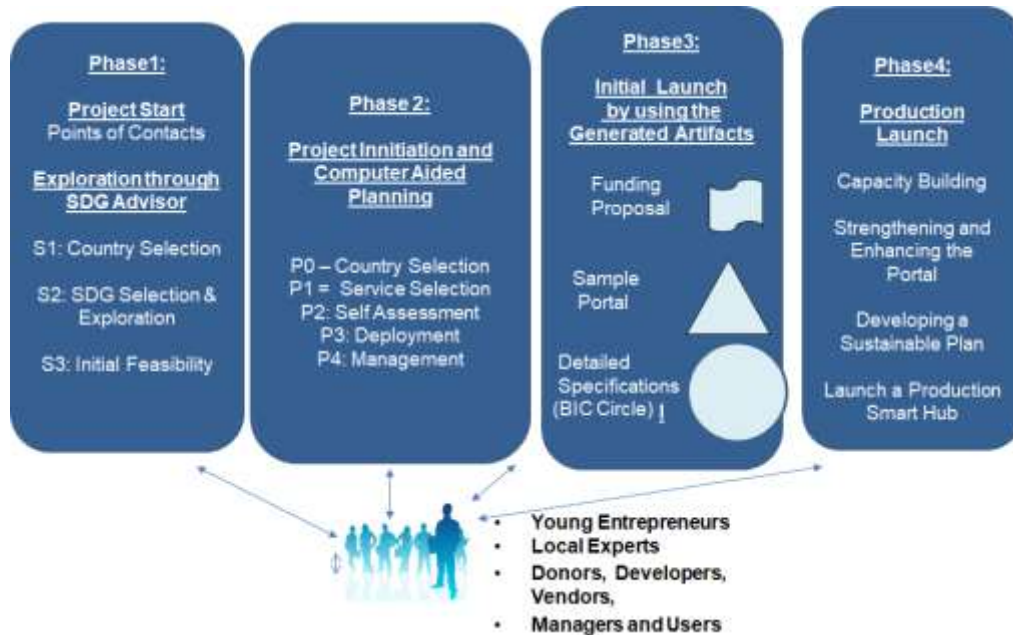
Phase1:

Project Start
Points of Contacts

Exploration through SDG Advisor

S1: Country Selection

S2: SDG Selection & Exploration

S3: Initial Feasibility

Phase 2:

Project Innitiation and Computer Aided Planning

P0 – Country Selection
P1 = Service Selection
P2: Self Assessment
P3: Deployment
P4: Management

Phase3:

Initial Launch by using the Generated Artifacts

Funding Proposal

Sample Portal

Detailed Specifications (BIC Circle)

Phase4:

Production Launch

Capacity Building

Strengthening and Enhancing the Portal

Developing a Sustainable Plan

Launch a Production Smart Hub

- Young Entrepreneurs
- Local Experts
- Donors, Developers, Vendors,
- Managers and Users